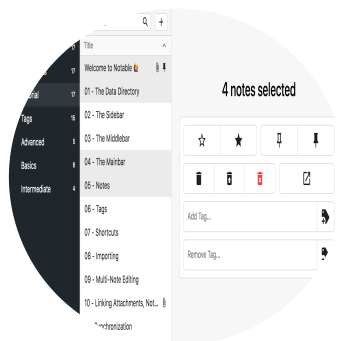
17
s 17
orial 17
Tags 15
Advanced 5
Basics 6
Intermediate 4

Title
Welcome to Notable
01 - The Data Directory
02 - The Sidebar
03 - The Middlebar
04 - The Mainbar
05 - Notes
06 - Tags
07 - Shortcuts
08 - Importing
09 - Multi-Note Editing
10 - Linking Attachments, Not...
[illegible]nchronization

4 notes selected

Add Tag...
Remove Tag...